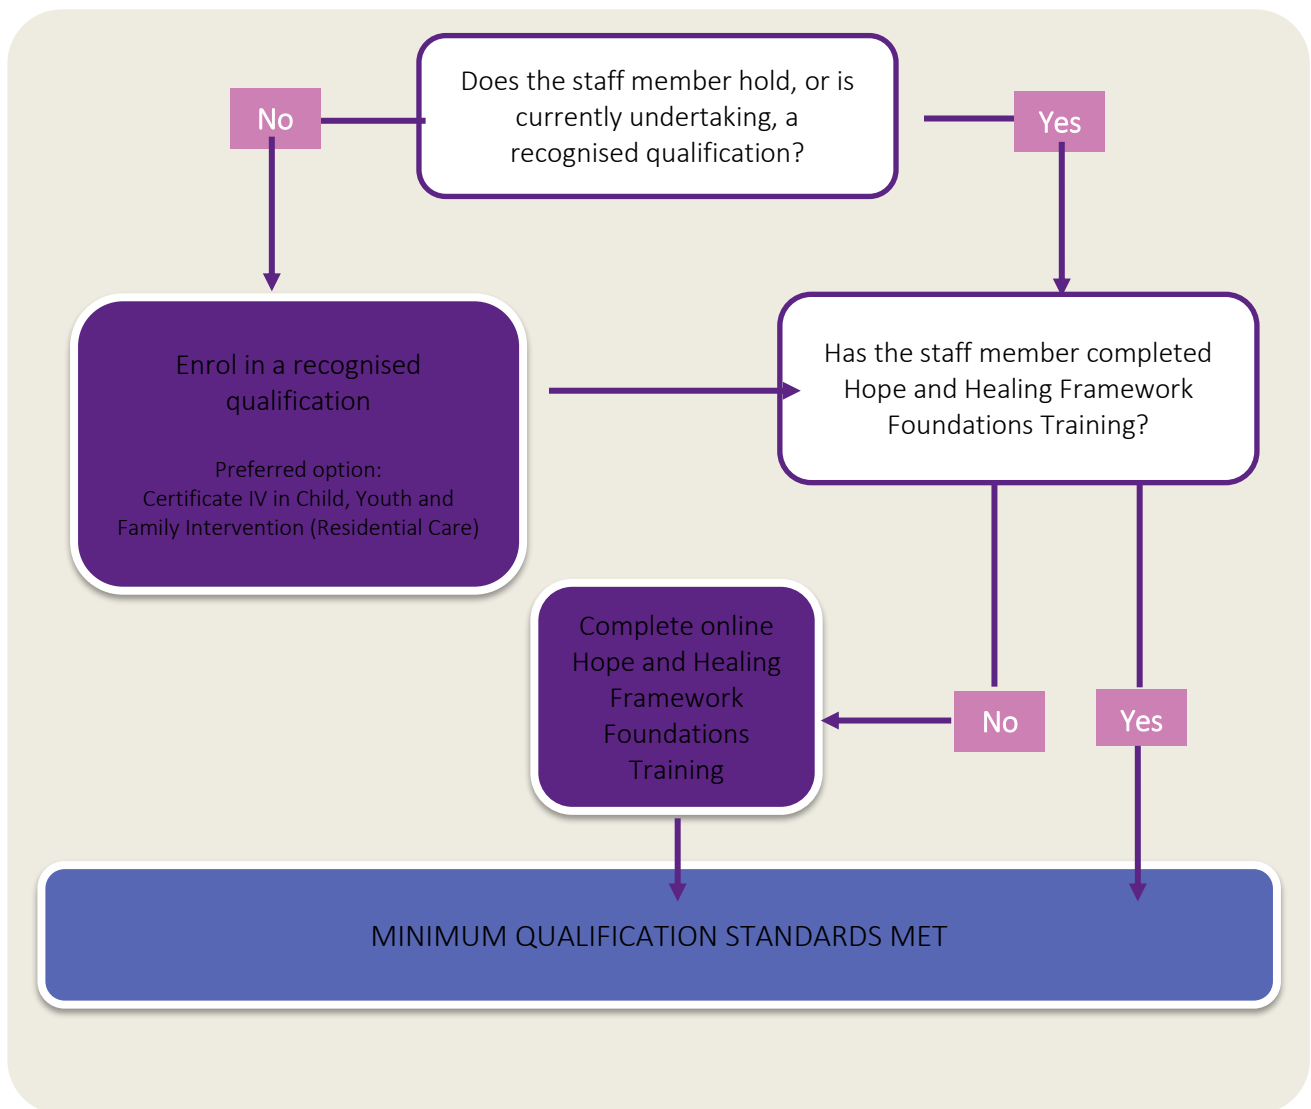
Does the staff member hold, or is currently undertaking, a recognised qualification?

No

Yes

Enrol in a recognised qualification

Preferred option:
Certificate IV in Child, Youth and Family Intervention (Residential Care)

Has the staff member completed Hope and Healing Framework Foundations Training?

Complete online Hope and Healing Framework Foundations Training

No

Yes

MINIMUM QUALIFICATION STANDARDS MET